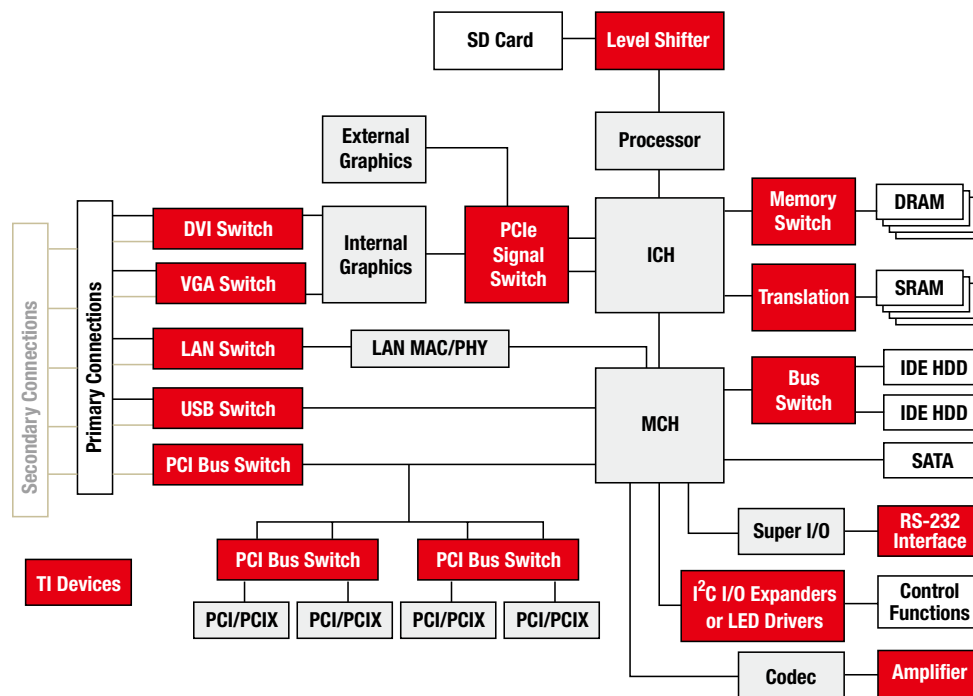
SD Card
Level Shifter
Processor
External Graphics
Internal Graphics
PCIe Signal Switch
ICH
Memory Switch
DRAM
Translation
SRAM
Secondary Connections
Primary Connections
DVI Switch
VGA Switch
LAN Switch
LAN MAC/PHY
USB Switch
PCI Bus Switch
MCH
Bus Switch
IDE HDD
IDE HDD
SATA
Super I/O
RS-232 Interface
TI Devices
PCI Bus Switch
PCI Bus Switch
$I^2C$ I/O Expanders or LED Drivers
Control Functions
PCI/PCIX
PCI/PCIX
PCI/PCIX
PCI/PCIX
Codec
Amplifier